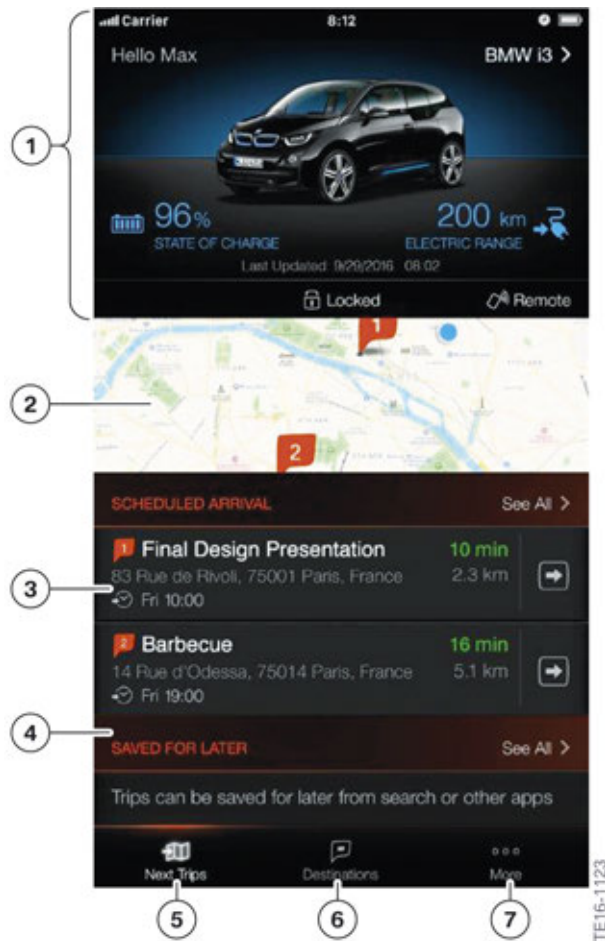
Carrier 8:12

Hello Max BMW i3 >

96% STATE OF CHARGE

200 km ELECTRIC RANGE

Last Updated 9/29/2016 08:02

Locked Remote

1

2

SCHEDULED ARRIVAL See All >

1 Final Design Presentation 10 min
83 Rue de Rivoli, 75001 Paris, France 2.3 km
Fri 10:00

2 Barbecue 16 min
14 Rue d'Odessa, 75014 Paris, France 5.1 km
Fri 19:00

SAVED FOR LATER See All >

Trips can be saved for later from search or other apps

Next Trips Destinations More

1 2 3 4 5 6 7

TE16-1123